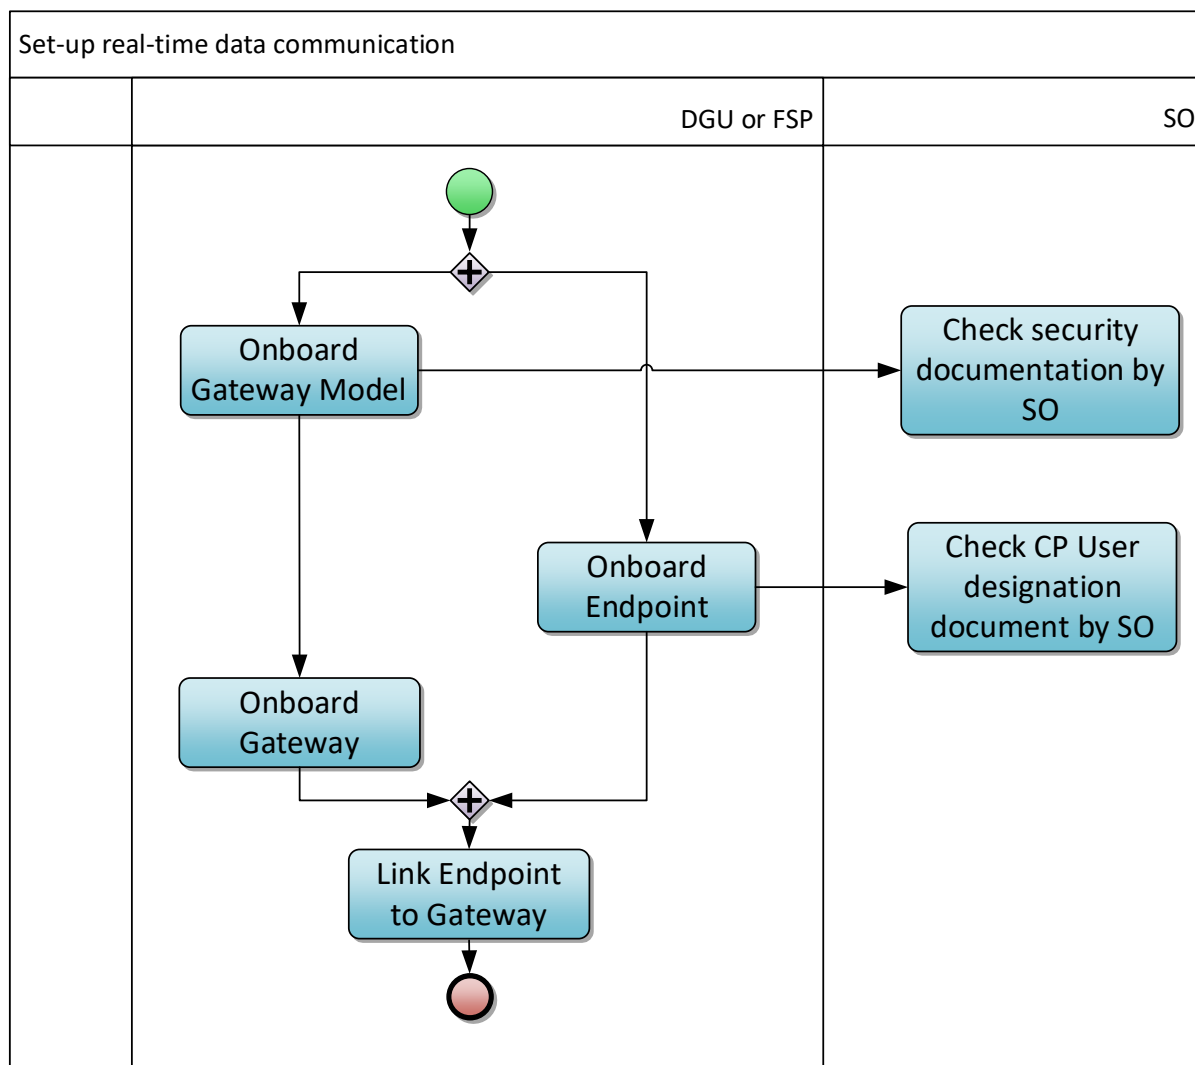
Set-up real-time data communication

DGU or FSP

SO

Onboard Gateway Model

Check security documentation by SO

Onboard Endpoint

Check CP User designation document by SO

Onboard Gateway

Link Endpoint to Gateway